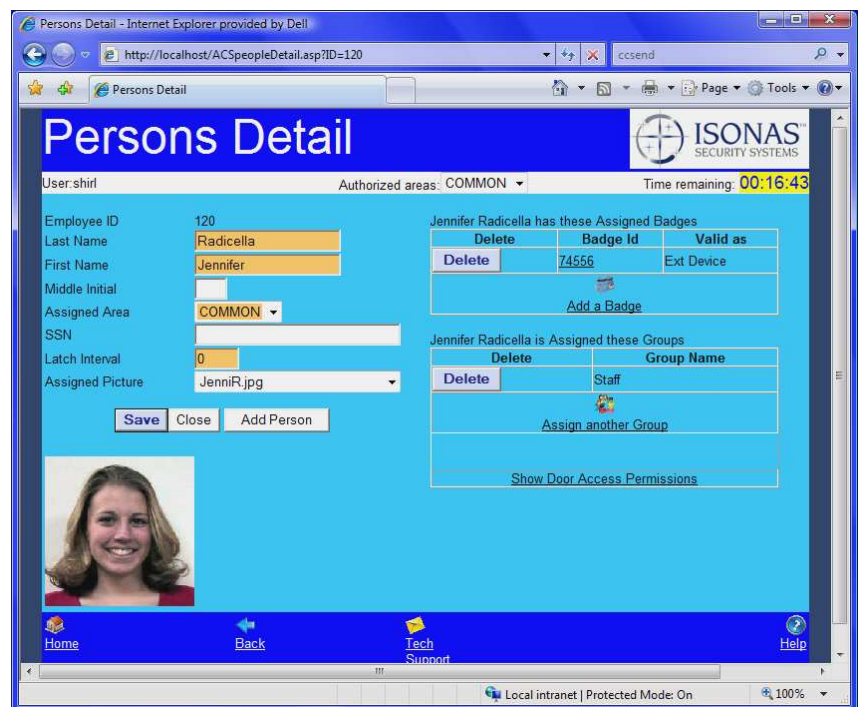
Persons Detail - Internet Explorer provided by Dell

http://localhost/ACSpeopleDetail.asp?ID=120

ccsend

Persons Detail

Page ▾ Tools ▾

Persons Detail

ISONAS SECURITY SYSTEMS

User:shirl

Authorized areas: COMMON

Time remaining: 00:16:43

Employee ID 120

Last Name Radicella

First Name Jennifer

Middle Initial

Assigned Area COMMON

SSN

Latch Interval 0

Assigned Picture JenniR.jpg

Save Close Add Person

Jennifer Radicella has these Assigned Badges

| Delete | Badge Id | Valid as |
|---|---|---|
| Delete | 74556 | Ext Device |

Add a Badge

Jennifer Radicella is Assigned these Groups

| Delete | Group Name |
|---|---|
| Delete | Staff |

Assign another Group

Show Door Access Permissions

Home

Back

Tech Support

Help

Local intranet | Protected Mode: On

100%